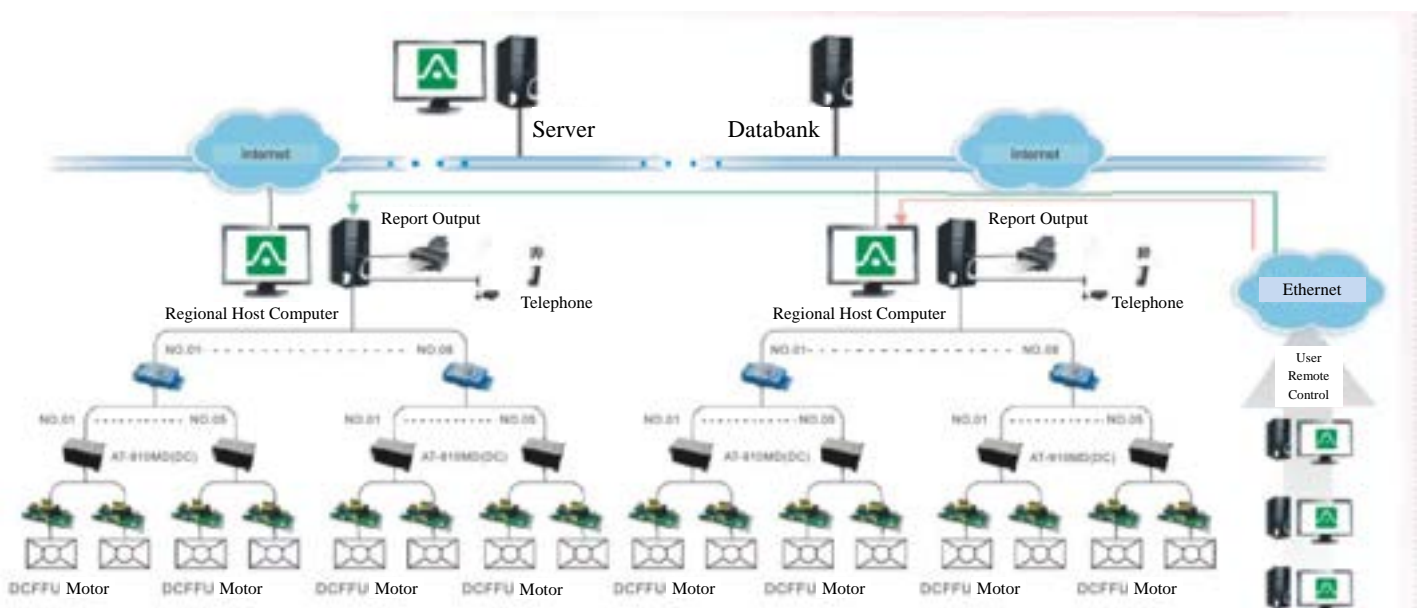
Server

Databank

Internet

Internet

Report Output

Telephone

Regional Host Computer

NO.01

NO.08

NO.01

NO.05

AT-810MD(DC)

NO.01

NO.05

AT-810MD(DC)

DCFFU Motor

DCFFU Motor

DCFFU Motor

DCFFU Motor

Report Output

Telephone

Regional Host Computer

NO.01

NO.08

NO.01

NO.05

AT-810MD(DC)

NO.01

NO.05

AT-810MD(DC)

DCFFU Motor

DCFFU Motor

DCFFU Motor

DCFFU Motor

Ethernet

User Remote Control